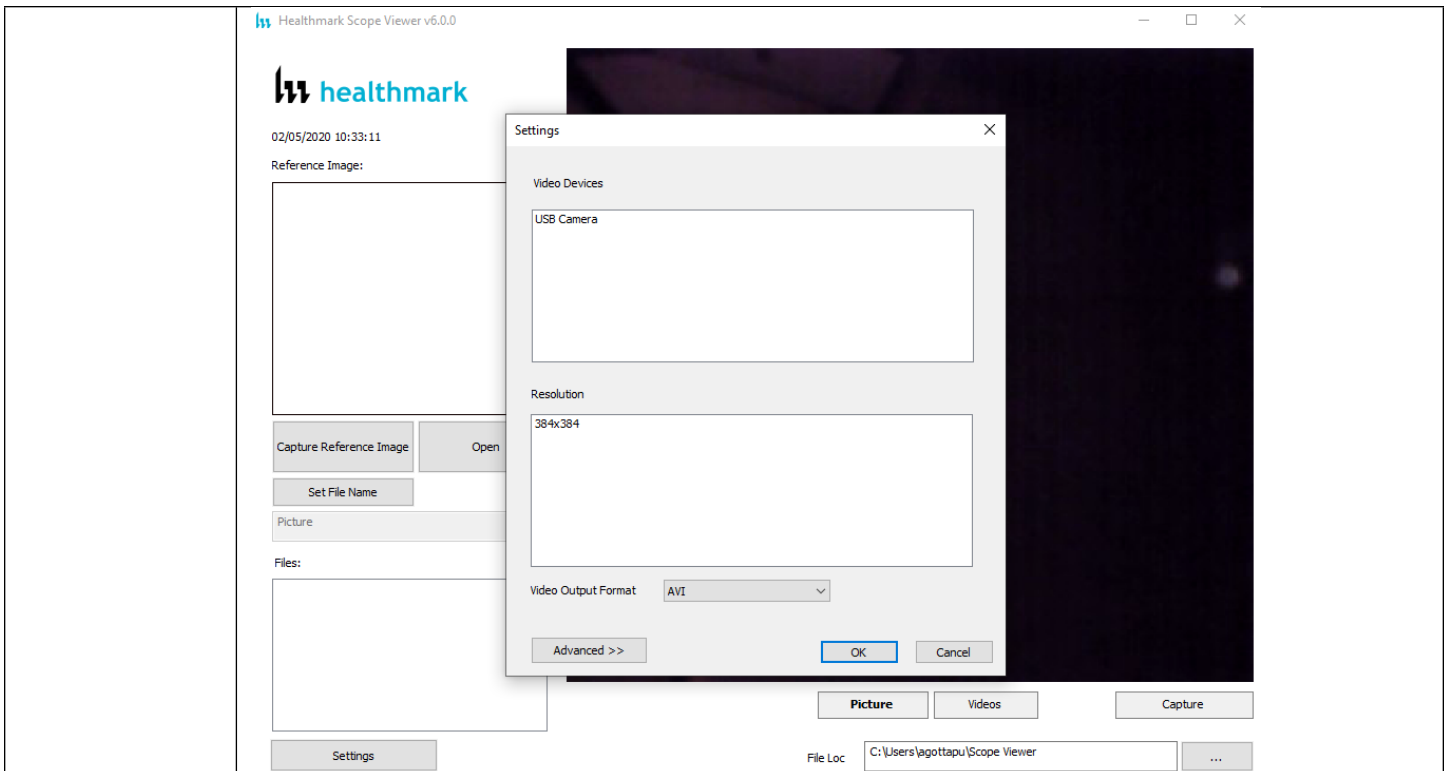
Healthmark Scope Viewer v6.0.0

healthmark

02/05/2020 10:33:11

Reference Image:

Capture Reference Image

Open

Set File Name

Picture

Files:

Settings

Settings

Video Devices

USB Camera

Resolution

384x384

Video Output Format

AVI

Advanced >>

OK

Cancel

Picture

Videos

Capture

File Loc

C:\Users\agottapu\Scope Viewer

...